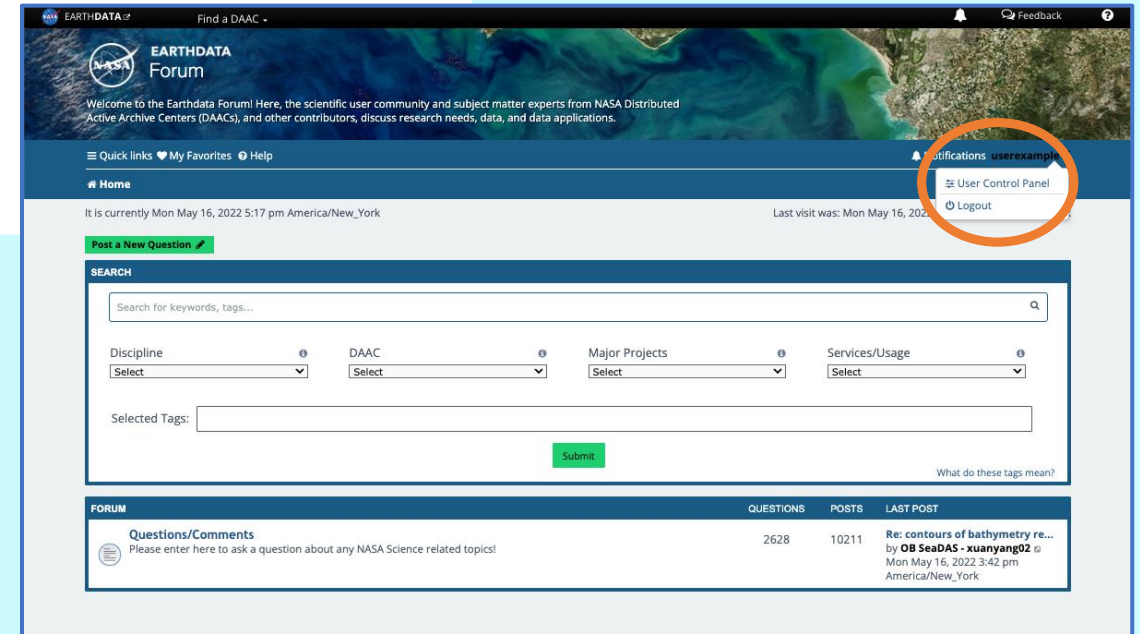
EARTHDATA Find a DAAC Feedback

NASA EARTHDATA Forum

Welcome to the Earthdata Forum! Here, the scientific user community and subject matter experts from NASA Distributed Active Archive Centers (DAACs), and other contributors, discuss research needs, data, and data applications.

Quick links My Favorites Help Notifications userexample

Home

User Control Panel
Logout

It is currently Mon May 16, 2022 5:17 pm America/New_York

Last visit was: Mon May 16, 2022

Post a New Question

SEARCH

Search for keywords, tags...

Discipline Select
DAAC Select
Major Projects Select
Services/Usage Select

Selected Tags:

Submit

What do these tags mean?

| FORUM | QUESTIONS | POSTS | LAST POST |
|---|---|---|---|
| Questions/Comments Please enter here to ask a question about any NASA Science related topics! | 2628 | 10211 | Re: contours of bathymetry re... by OB SeaDAS - xuanyang02 Mon May 16, 2022 3:42 pm America/New_York |